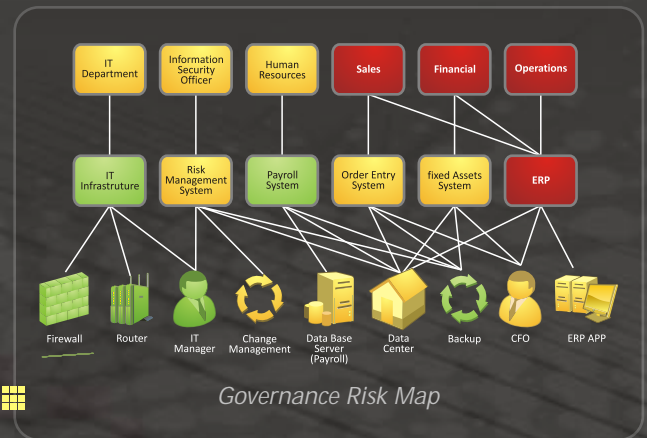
IT Department
Information Security Officer
Human Resources
Sales
Financial
Operations

IT Infrastruture
Risk Management System
Payroll System
Order Entry System
fixed Assets System
ERP

Firewall
Router
IT Manager
Change Management
Data Base Server (Payroll)
Data Center
Backup
CFO
ERP APP

Governance Risk Map